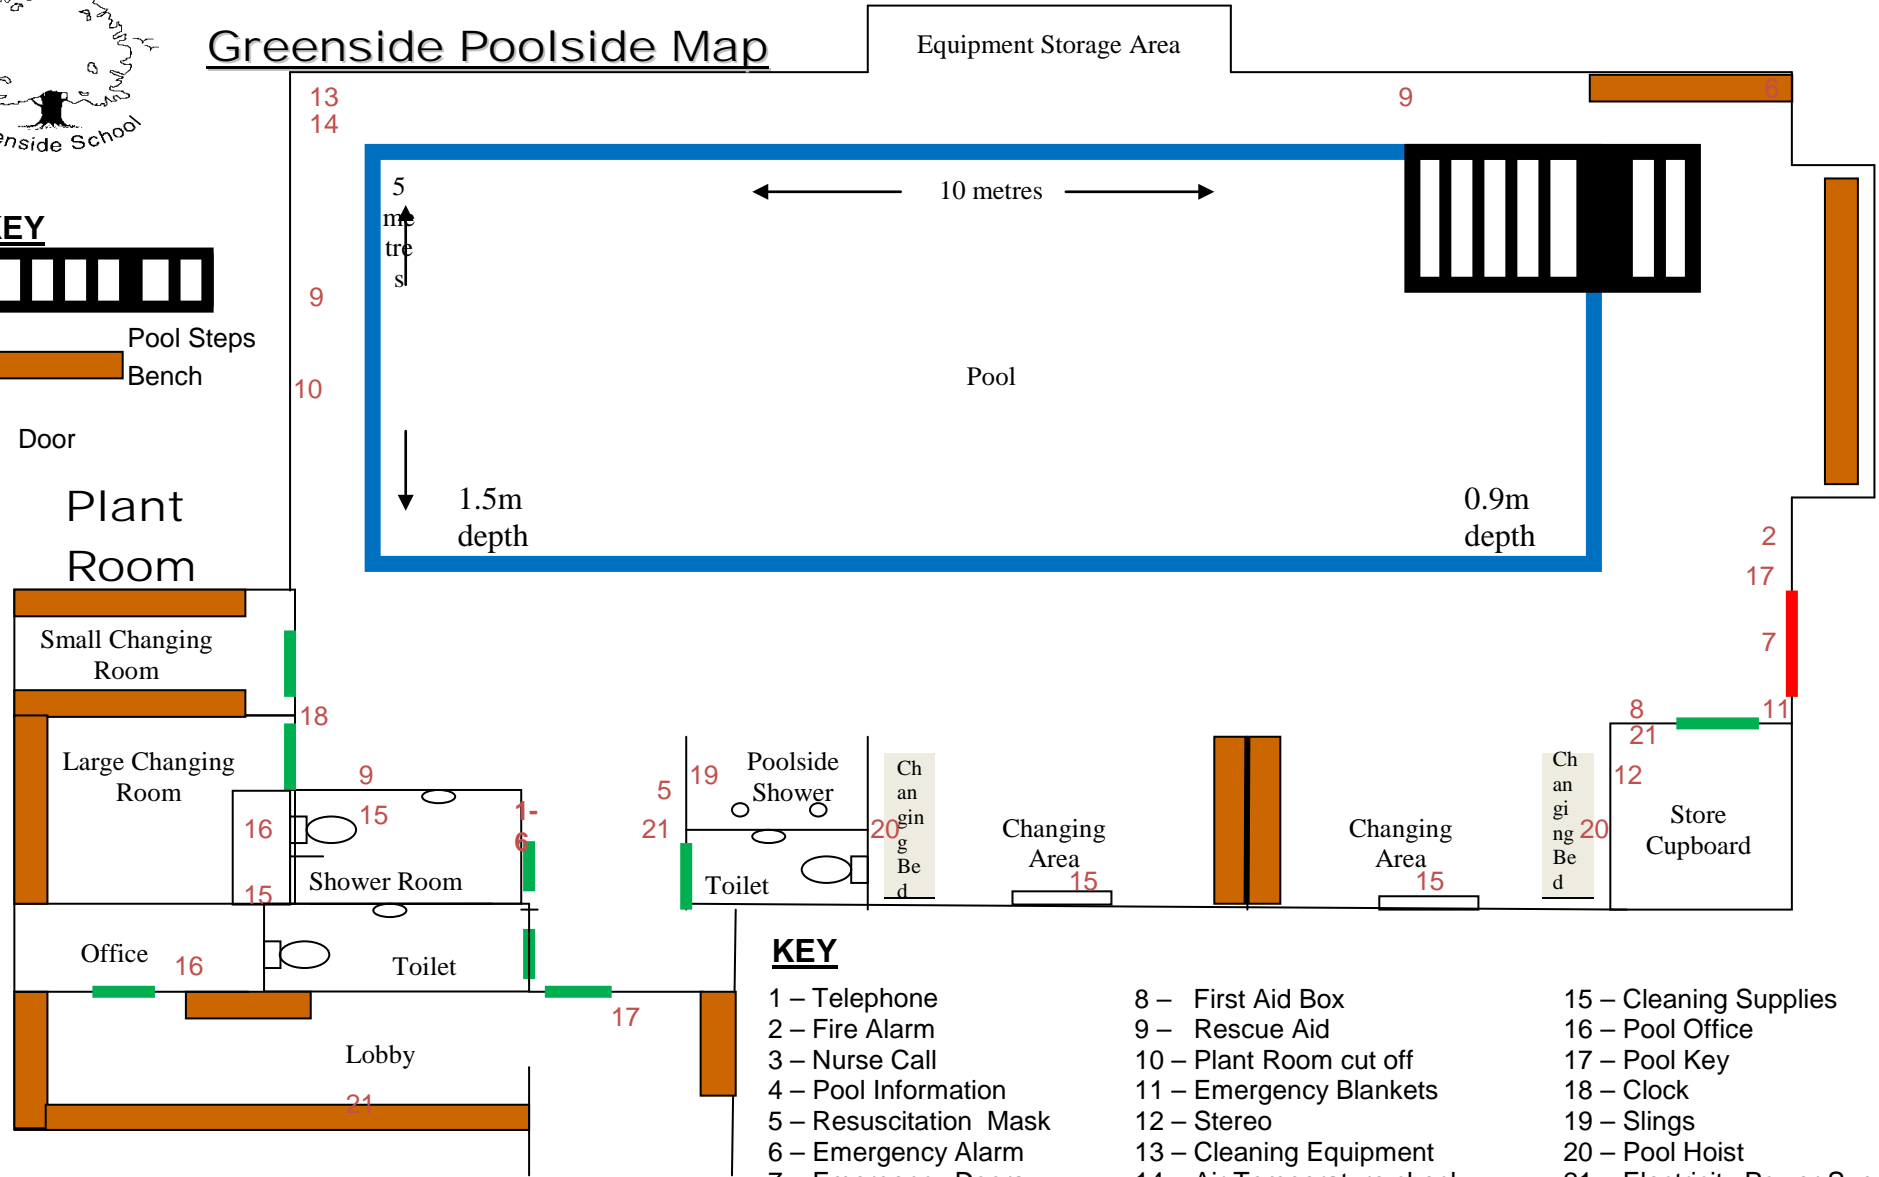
enside School

Greenside Poolside Map

Equipment Storage Area

13
14

9

6

5 metres

10 metres

EY

Pool Steps

Bench

Door

9

10

Pool

1.5m depth

0.9m depth

Plant Room

2

17

7

Small Changing Room

18

8
21

11

Large Changing Room

9

16

15

1-6

5

21

19

Poolside Shower

Changing Bed

20

Changing Area

15

Changing Area

15

Changing Bed

20

12

Store Cupboard

15

Shower Room

Toilet

Office

16

Toilet

17

Lobby

21

KEY

1 – Telephone
2 – Fire Alarm
3 – Nurse Call
4 – Pool Information
5 – Resuscitation Mask
6 – Emergency Alarm
7 – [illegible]

8 – First Aid Box
9 – Rescue Aid
10 – Plant Room cut off
11 – Emergency Blankets
12 – Stereo
13 – Cleaning Equipment
14 – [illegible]

15 – Cleaning Supplies
16 – Pool Office
17 – Pool Key
18 – Clock
19 – Slings
20 – Pool Hoist
21 – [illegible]